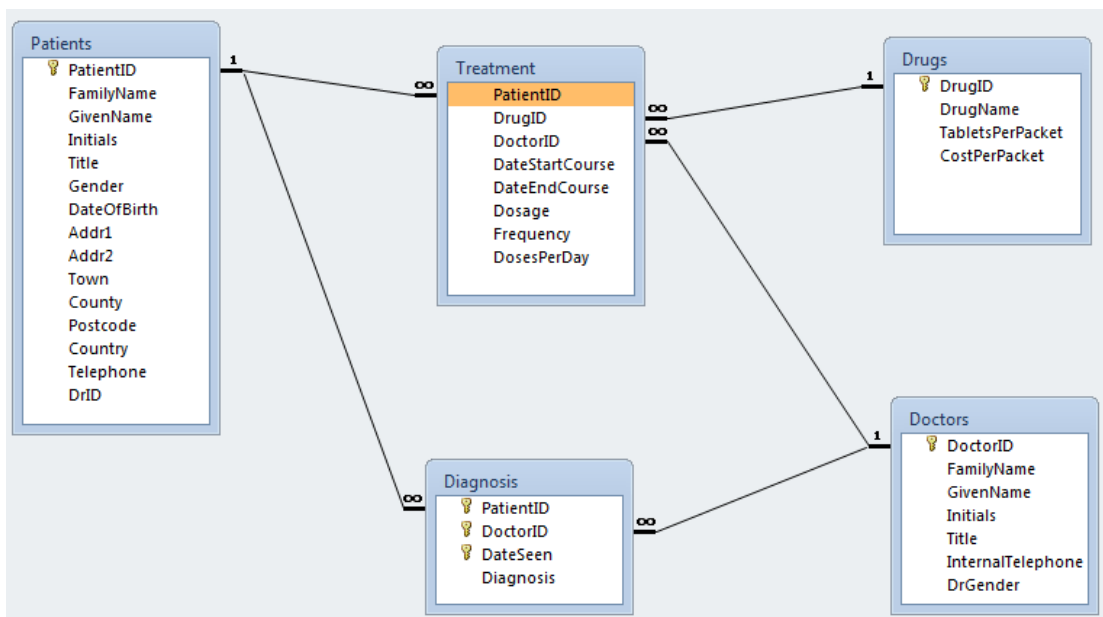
Patients
PatientID
FamilyName
GivenName
Initials
Title
Gender
DateOfBirth
Addr1
Addr2
Town
County
Postcode
Country
Telephone
DrID

1
∞

Treatment
PatientID
DrugID
DoctorID
DateStartCourse
DateEndCourse
Dosage
Frequency
DosesPerDay

∞
∞
1

Drugs
DrugID
DrugName
TabletsPerPacket
CostPerPacket

∞

Diagnosis
PatientID
DoctorID
DateSeen
Diagnosis

∞
1

Doctors
DoctorID
FamilyName
GivenName
Initials
Title
InternalTelephone
DrGender